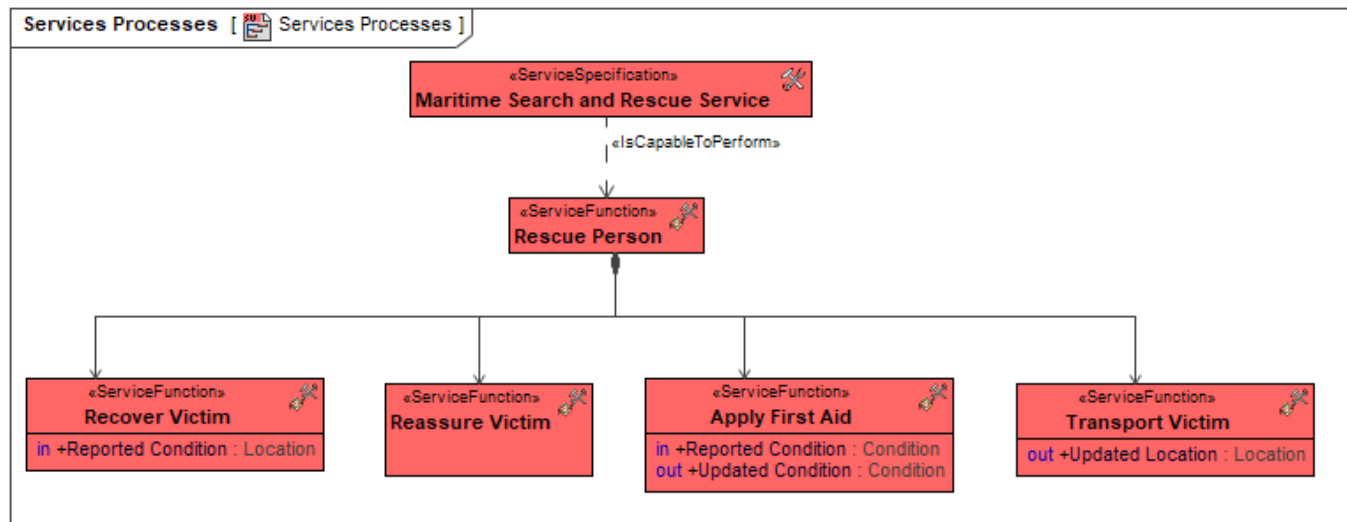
Services Processes [ Services Processes ]

«ServiceSpecification»
Maritime Search and Rescue Service

«IsCapableToPerform»

«ServiceFunction»
Rescue Person

«ServiceFunction»
Recover Victim
in +Reported Condition : Location

«ServiceFunction»
Reassure Victim

«ServiceFunction»
Apply First Aid
in +Reported Condition : Condition
out +Updated Condition : Condition

«ServiceFunction»
Transport Victim
out +Updated Location : Location